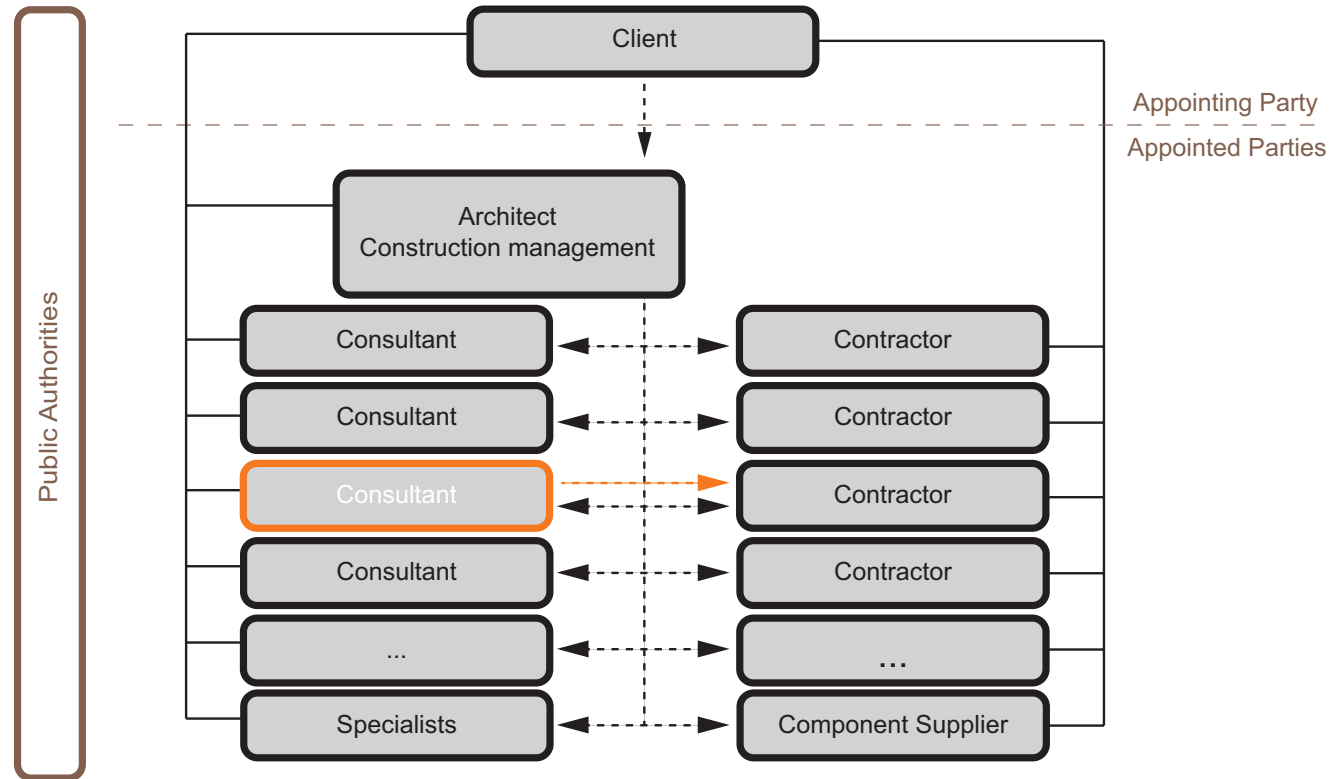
Public Authorities

Client

Appointing Party

Appointed Parties

Architect
Construction management

Consultant

Contractor

Consultant

Contractor

Consultant

Contractor

Consultant

Contractor

...

...

Specialists

Component Supplier